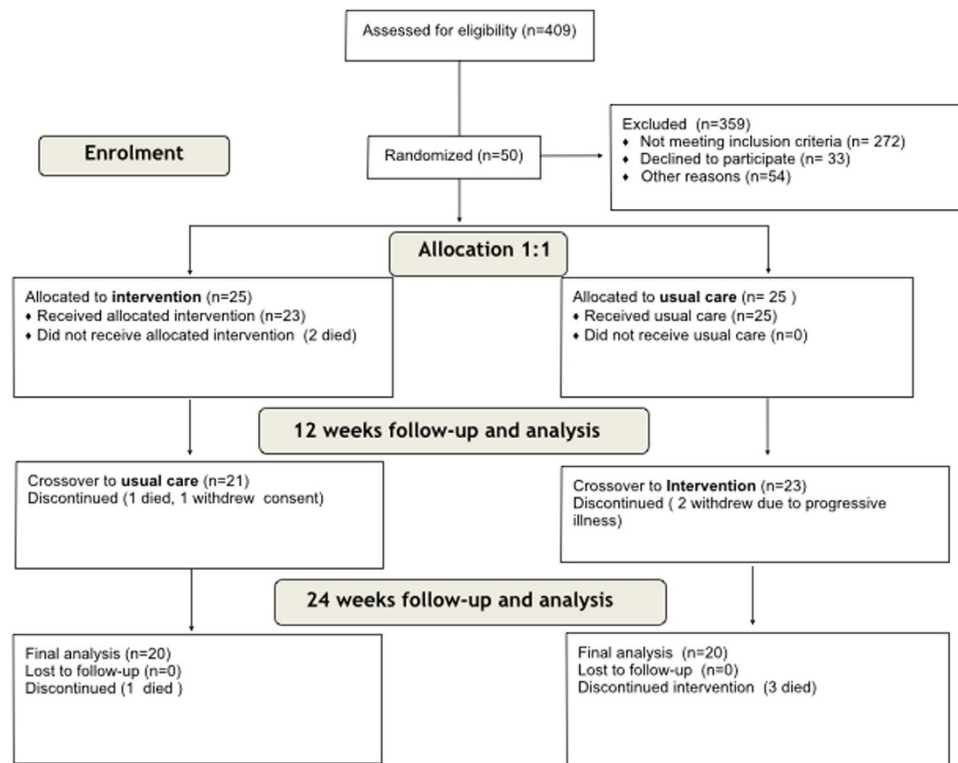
Assessed for eligibility (n=409)

Enrolment

Randomized (n=50)

Excluded (n=359)
♦ Not meeting inclusion criteria (n= 272)
♦ Declined to participate (n= 33)
♦ Other reasons (n=54)

Allocation 1:1

Allocated to **intervention** (n=25)
♦ Received allocated intervention (n=23)
♦ Did not receive allocated intervention (2 died)

Allocated to **usual care** (n= 25 )
♦ Received usual care (n=25)
♦ Did not receive usual care (n=0)

12 weeks follow-up and analysis

Crossover to **usual care** (n=21)
Discontinued (1 died, 1 withdrew consent)

Crossover to **Intervention** (n=23)
Discontinued ( 2 withdrew due to progressive illness)

24 weeks follow-up and analysis

Final analysis (n=20)
Lost to follow-up (n=0)
Discontinued (1 died )

Final analysis (n=20)
Lost to follow-up (n=0)
Discontinued intervention (3 died)